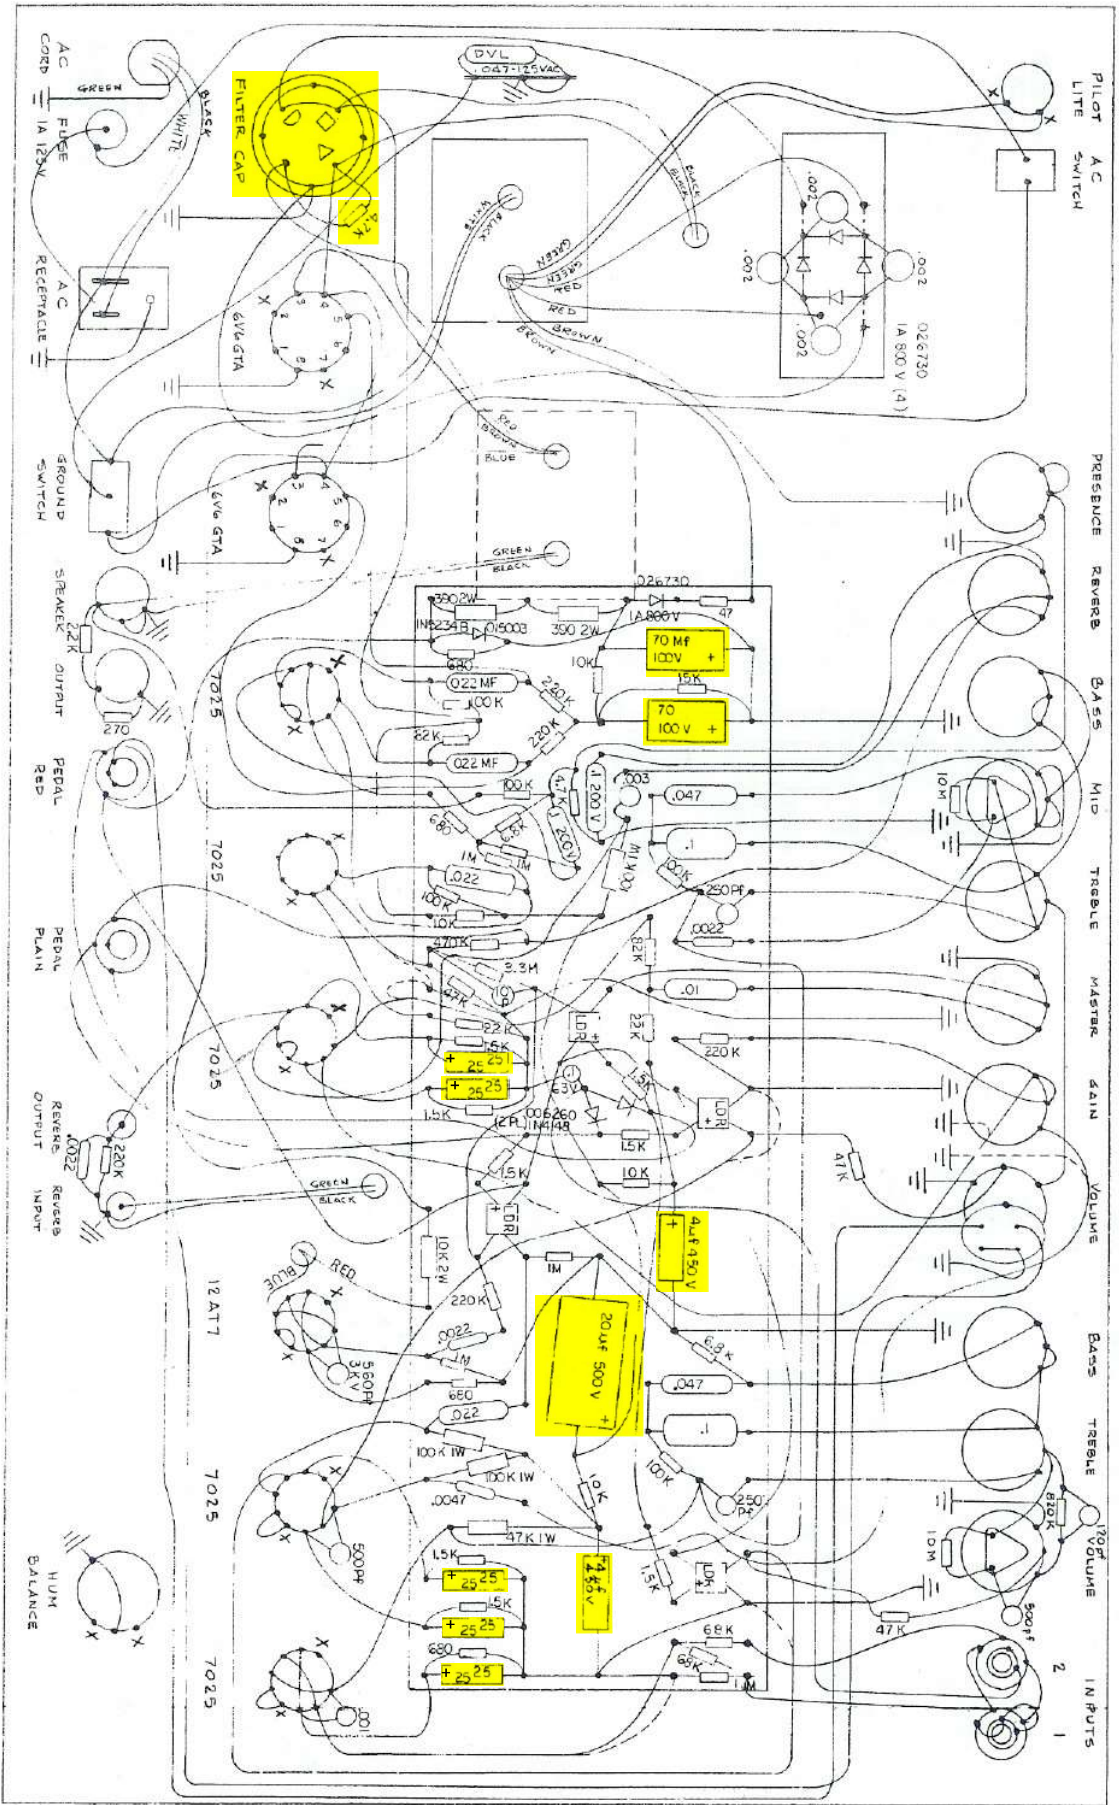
AC CORD
GREEN
FUSE 1A 125V
WHITE
BLACK
FILTER CAP
8.2K
DVL
.047-125VAC
PILOT LITE
AC SWITCH
WHITE
BLACK
BLACK
BLACK
GREEN
GREEN
RED
RED
BROWN
BROWN
.002
.002
.002
.002
026730
1A 800 V (4)
AC RECEPTACLE
6V6GTA
GROUND SWITCH
RED
BROWN
BLUE
6V6 GTA
GREEN
BLACK
PRESENCE
REVERB
SPEAKER OUTPUT
2.2K
270
026730
1A 800V
47
390 2W
1N5234B
.015003
390 2W
10K
70 Mf 100V +
15K
70 100 V +
680
.022 MF
220 K
100 K
220 K
82K
.022 MF
BASS
7025
PEDAL RED
100 K
4.7K
.1 200 V
.003
.047
10M
MID
680
5.6K
1M
1M
.1 200 V
100K 1M
.1
100K
TREBLE
7025
.022
100K
250 PF
10K
.0022
470K
82K
3.3M
PEDAL PLAIN
47K
10
.01
MASTER
22K
LDR
23K
220 K
7025
1.5K
25 25
25 25
E3V
1.5K
1.5K
LDR
GAIN
REVERB OUTPUT
.022
220K
1.5K
.006260 (2PL) IN4148
1.5K
10K
47K
REVERB INPUT
GREEN
BLACK
1.5K
LDR
VOLUME
10K 2W
4uf 450 V
1M
12AT7
BLUE
RED
220K
20uf 500 V
6.8K
BASS
.0022
1M
560PF 3KV
680
.047
.022
.1
TREBLE
100K 1W
100K
7025
100K 1W
.0047
10K
250 pf
820K
120 pf
47K 1W
10M
VOLUME
HUM BALANCE
500PF
1.5K
25 25
1.5K
4uf 450V
1.5K
LDR
500 pf
1.5K
25 25
47K
7025
680
68K
25 25
68K
100
1M
2
INPUTS
1